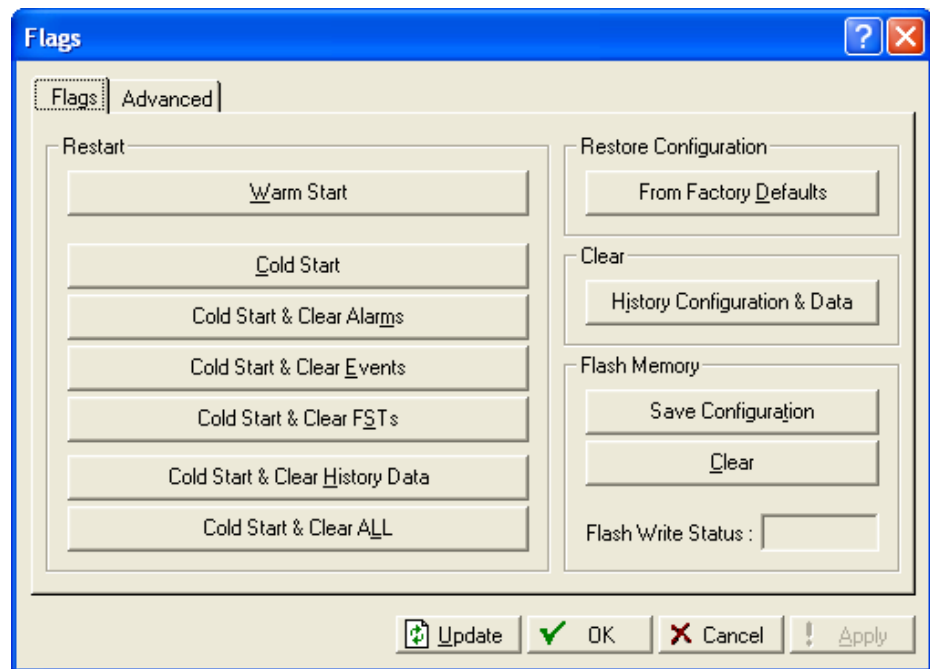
Flags

Flags | Advanced

Restart

Warm Start

Cold Start

Cold Start & Clear Alarms

Cold Start & Clear Events

Cold Start & Clear FSTs

Cold Start & Clear History Data

Cold Start & Clear ALL

Restore Configuration

From Factory Defaults

Clear

History Configuration & Data

Flash Memory

Save Configuration

Clear

Flash Write Status :

Update | OK | Cancel | Apply